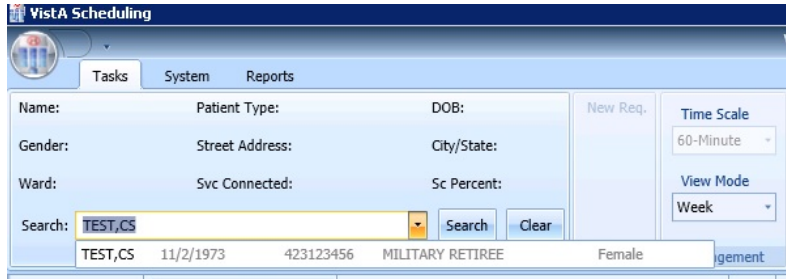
VistA Scheduling

Tasks System Reports

Name: Patient Type: DOB:

Gender: Street Address: City/State:

Ward: Svc Connected: Sc Percent:

Search: TEST,CS Search Clear

TEST,CS 11/2/1973 423123456 MILITARY RETIREE Female

New Req.

Time Scale
60-Minute

View Mode
Week

gement